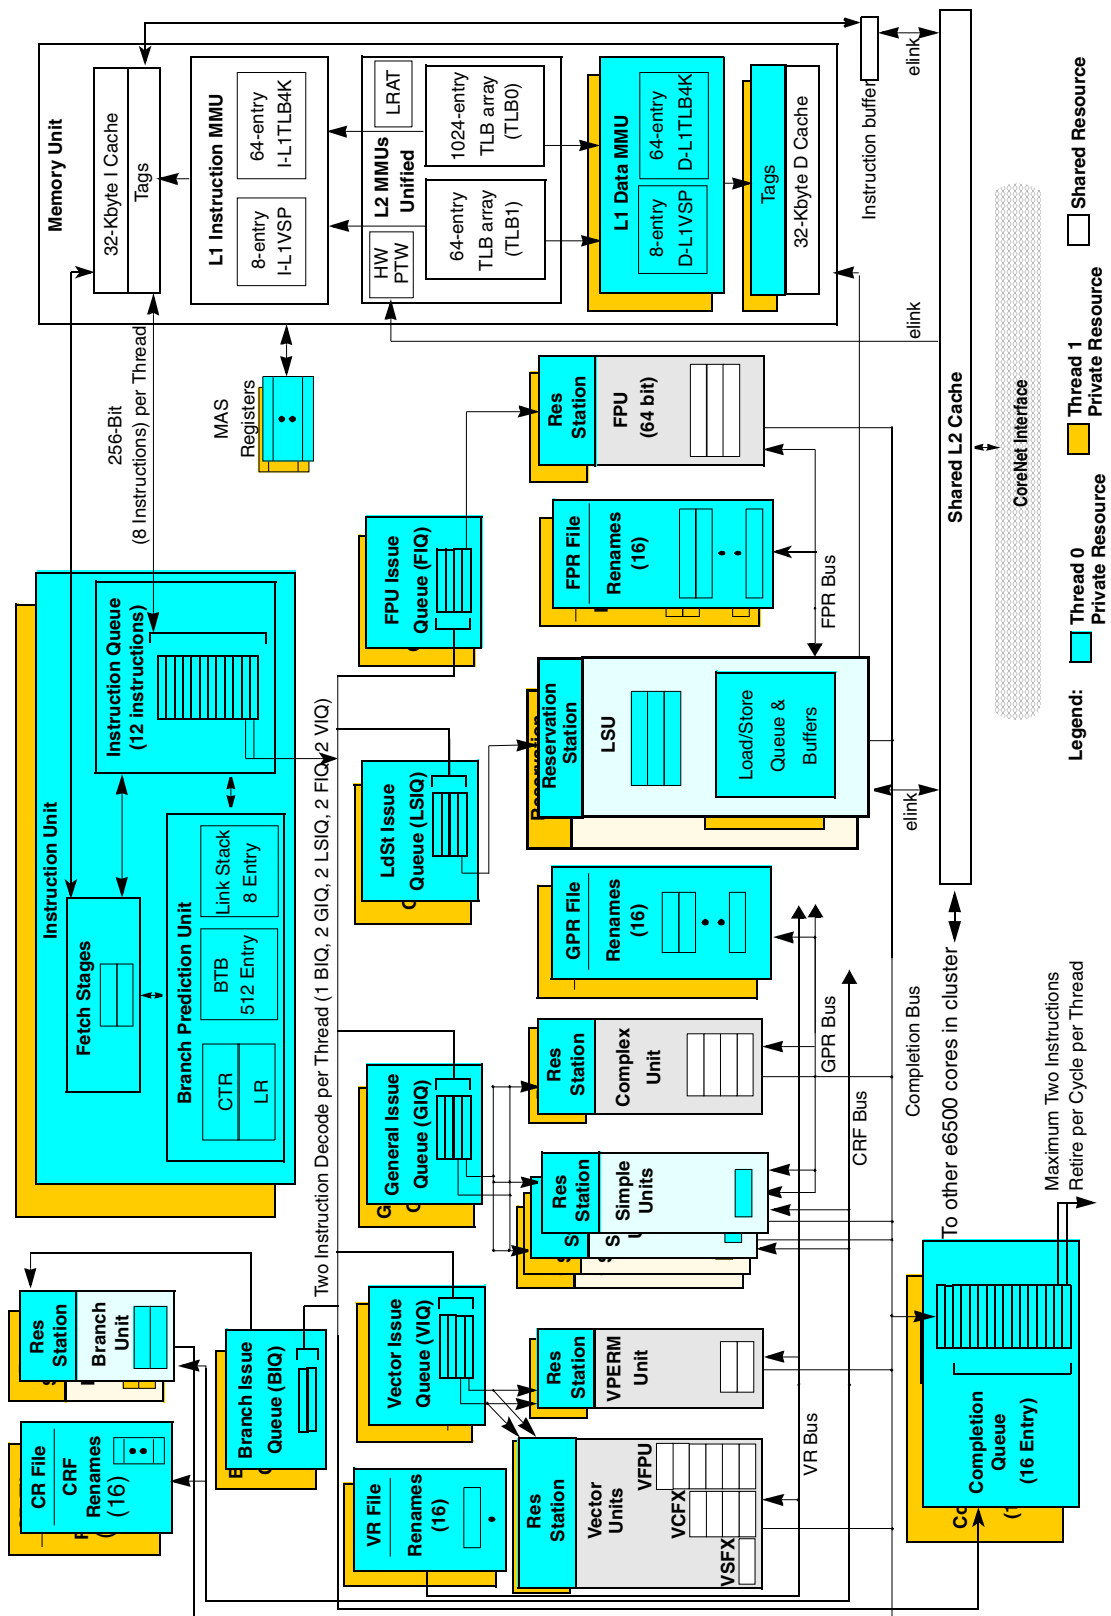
Memory Unit
32-Kbyte I Cache
Tags
L1 Instruction MMU
64-entry I-L1TLB4K
8-entry I-L1VSP
L2 MMUs Unified
LRAT
1024-entry TLB array (TLB0)
64-entry TLB array (TLB1)
HW PTW
L1 Data MMU
64-entry D-L1TLB4K
8-entry D-L1VSP
Tags
32-Kbyte D Cache
Instruction buffer
elink
elink
elink
Shared L2 Cache
CoreNet Interface
Shared Resource
Thread 1 Private Resource
Thread 0 Private Resource
Legend:
MAS Registers
256-Bit (8 Instructions) per Thread
Instruction Unit
Instruction Queue (12 instructions)
Fetch Stages
Branch Prediction Unit
Link Stack 8 Entry
BTB 512 Entry
CTR
LR
Two Instruction Decode per Thread (1 BIQ, 2 GIQ, 2 LSIQ, 2 FIQ, 2 VIQ)
Res Station
FPU (64 bit)
FPU Issue Queue (FIQ)
FPR File
Renames (16)
FPR Bus
Reservation Station
LSU
Load/Store Queue & Buffers
LdSt Issue Queue (LSIQ)
GPR File
Renames (16)
GPR Bus
CRF Bus
Completion Bus
To other e6500 cores in cluster
Res Station
Complex Unit
General Issue Queue (GIQ)
Res Station
Simple Units
Res Station
Branch Unit
Branch Issue Queue (BIQ)
Vector Issue Queue (VIQ)
Res Station
VPERM Unit
CR File
CRF Renames (16)
VR File
Renames (16)
Res Station
Vector Units
VFPU
VCFX
VSFX
VR Bus
Completion Queue (16 Entry)
Maximum Two Instructions Retire per Cycle per Thread